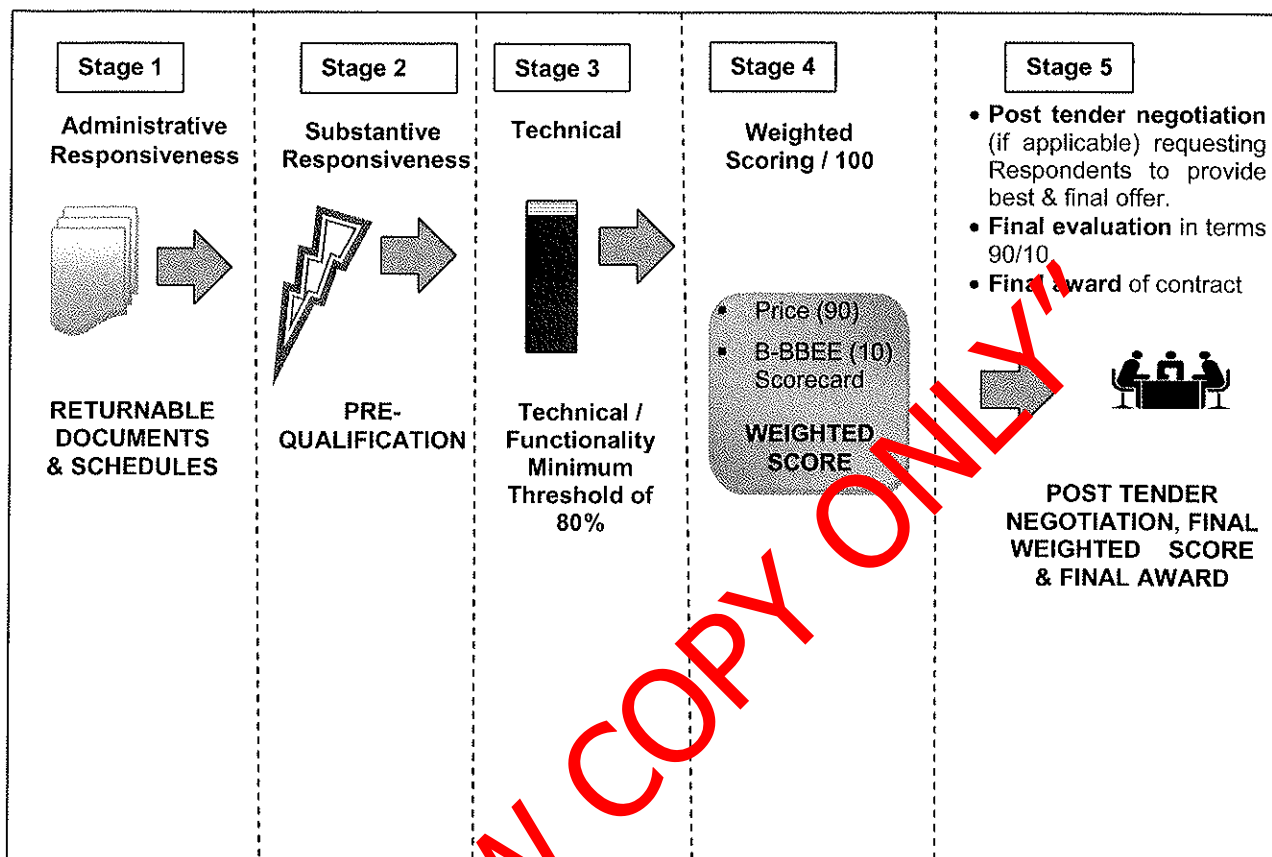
Stage 1

Administrative Responsiveness

RETURNABLE DOCUMENTS & SCHEDULES

Stage 2

Substantive Responsiveness

PRE-QUALIFICATION

Stage 3

Technical

Technical / Functionality Minimum Threshold of 80%

Stage 4

Weighted Scoring / 100

- Price (90)
- B-BBEE (10) Scorecard

WEIGHTED SCORE

Stage 5

- **Post tender negotiation** (if applicable) requesting Respondents to provide best & final offer.
- **Final evaluation** in terms 90/10.
- **Final award** of contract

POST TENDER NEGOTIATION, FINAL WEIGHTED SCORE & FINAL AWARD

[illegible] COPY ONLY"